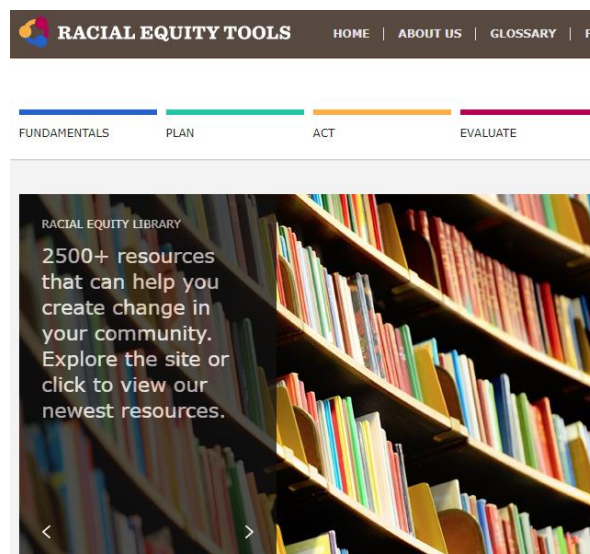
RACIAL EQUITY TOOLS

HOME | ABOUT US | GLOSSARY | F

FUNDAMENTALS
PLAN
ACT
EVALUATE

RACIAL EQUITY LIBRARY

2500+ resources that can help you create change in your community. Explore the site or click to view our newest resources.

<
>